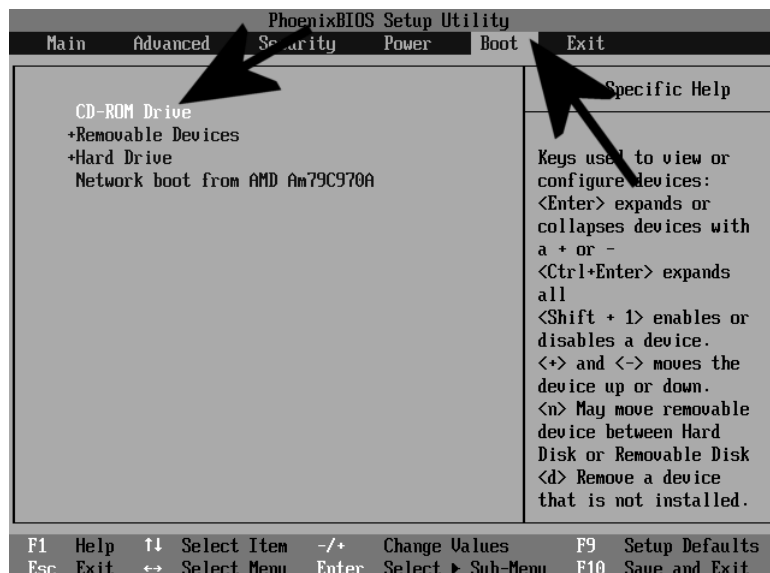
PhoenixBIOS Setup Utility

Main Advanced Security Power Boot Exit

CD-ROM Drive
+Removable Devices
+Hard Drive
Network boot from AMD Am79C970A

Item Specific Help

Keys used to view or configure devices: <Enter> expands or collapses devices with a + or –
<Ctrl+Enter> expands all
<Shift + 1> enables or disables a device.
<+> and <-> moves the device up or down.
<n> May move removable device between Hard Disk or Removable Disk
<d> Remove a device that is not installed.

F1 Help ↑↓ Select Item -/+ Change Values F9 Setup Defaults
Esc Exit ↔ Select Menu Enter Select ▶ Sub-Menu F10 Save and Exit